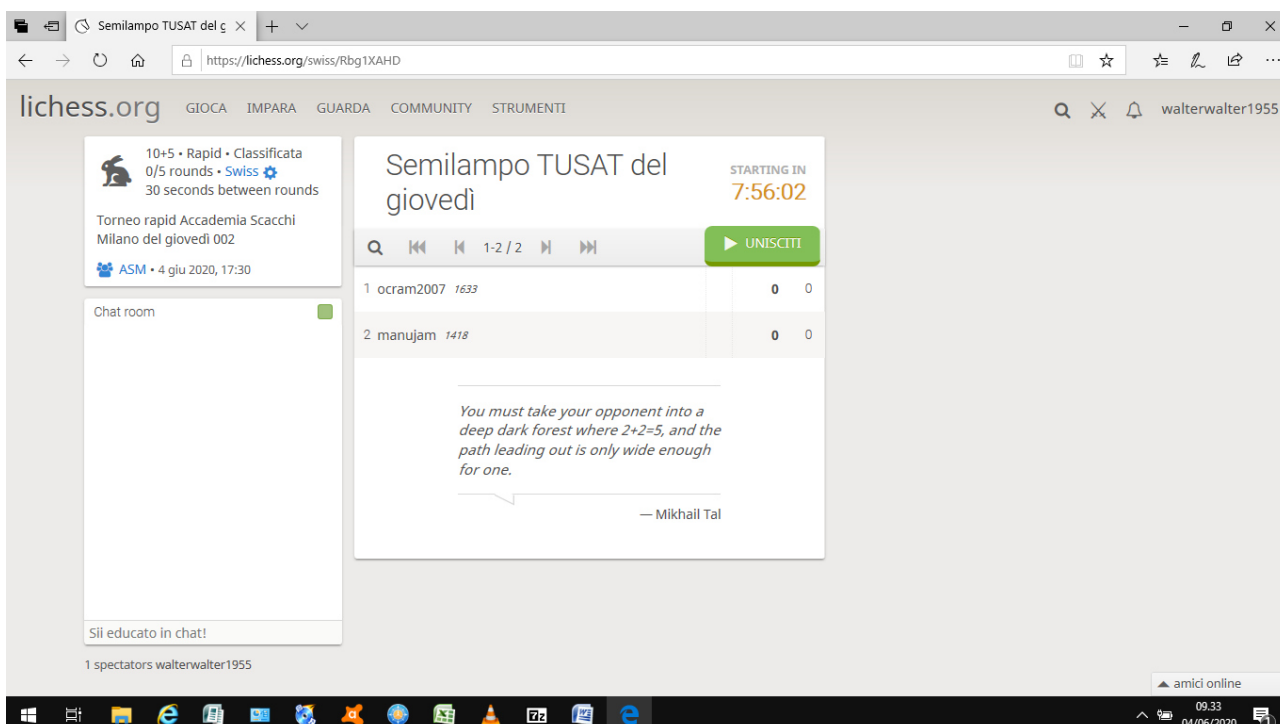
Semilampo TUSAT del g

https://lichess.org/swiss/Rbg1XAHD

lichess.org GIOCA IMPARA GUARDA COMMUNITY STRUMENTI

walterwalter1955

10+5 • Rapid • Classificata
0/5 rounds • Swiss
30 seconds between rounds

Torneo rapid Accademia Scacchi Milano del giovedì 002

ASM • 4 giu 2020, 17:30

Chat room

Sii educato in chat!

1 spectators walterwalter1955

Semilampo TUSAT del giovedì

STARTING IN
7:56:02

1-2 / 2

UNISCITI

| | | |
|---|---|---|
| 1 ocram2007 1633 | 0 | 0 |
| 2 manujam 1418 | 0 | 0 |

You must take your opponent into a deep dark forest where 2+2=5, and the path leading out is only wide enough for one.

— Mikhail Tal

amici online

09.33
04/06/2020